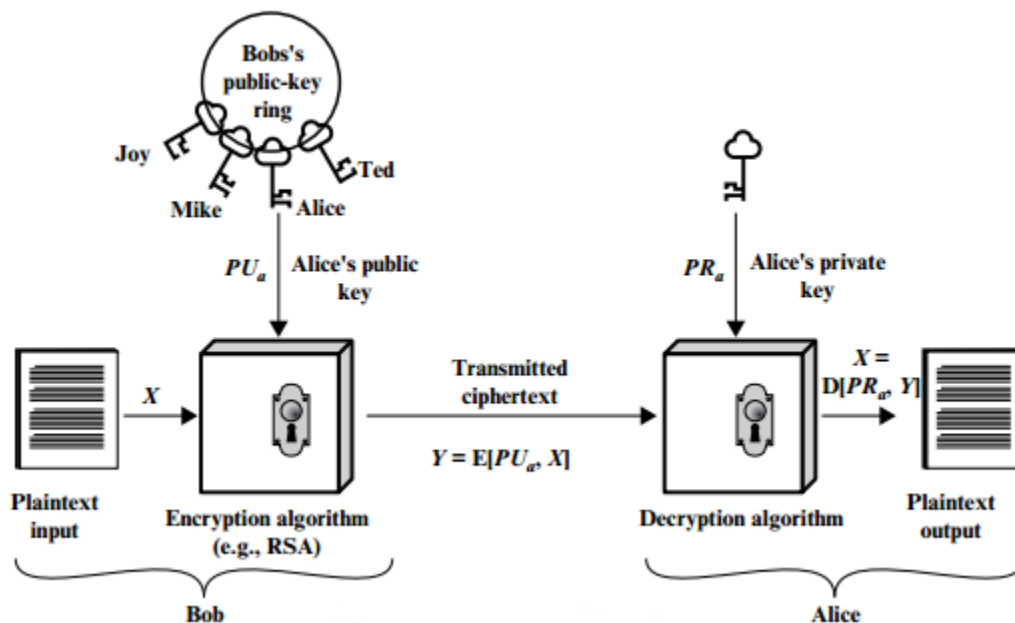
Bobs's public-key ring

Joy

Mike

Alice

Ted

$PU_a$

Alice's public key

$PR_a$

Alice's private key

$X$

Transmitted ciphertext

$X = D[PR_a, Y]$

$Y = E[PU_a, X]$

Plaintext input

Encryption algorithm (e.g., RSA)

Decryption algorithm

Plaintext output

Bob

Alice